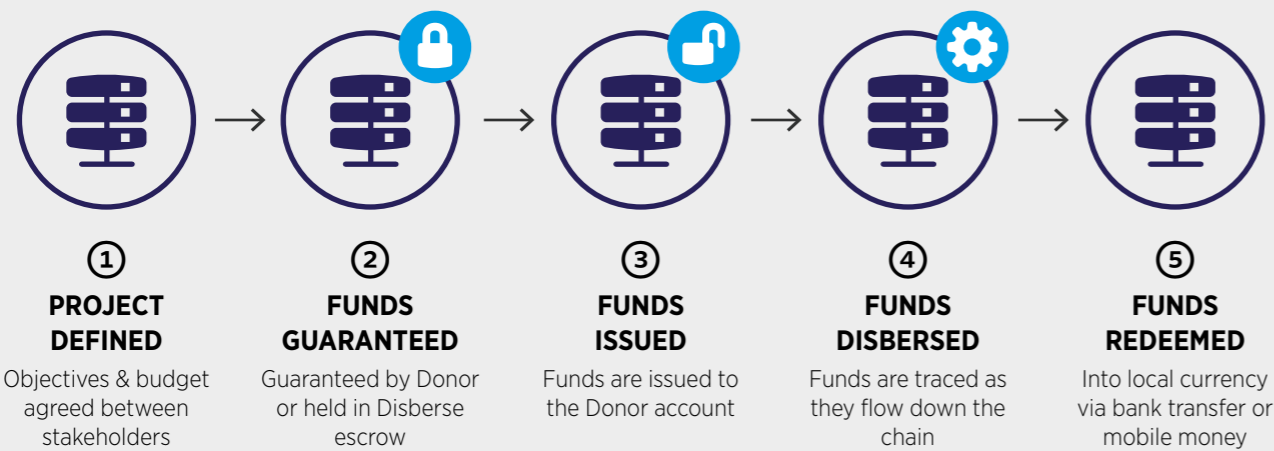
1
PROJECT DEFINED
Objectives & budget agreed between stakeholders

2
FUNDS GUARANTEED
Guaranteed by Donor or held in Disberse escrow

3
FUNDS ISSUED
Funds are issued to the Donor account

4
FUNDS DISBERSED
Funds are traced as they flow down the chain

5
FUNDS REDEEMED
Into local currency via bank transfer or mobile money